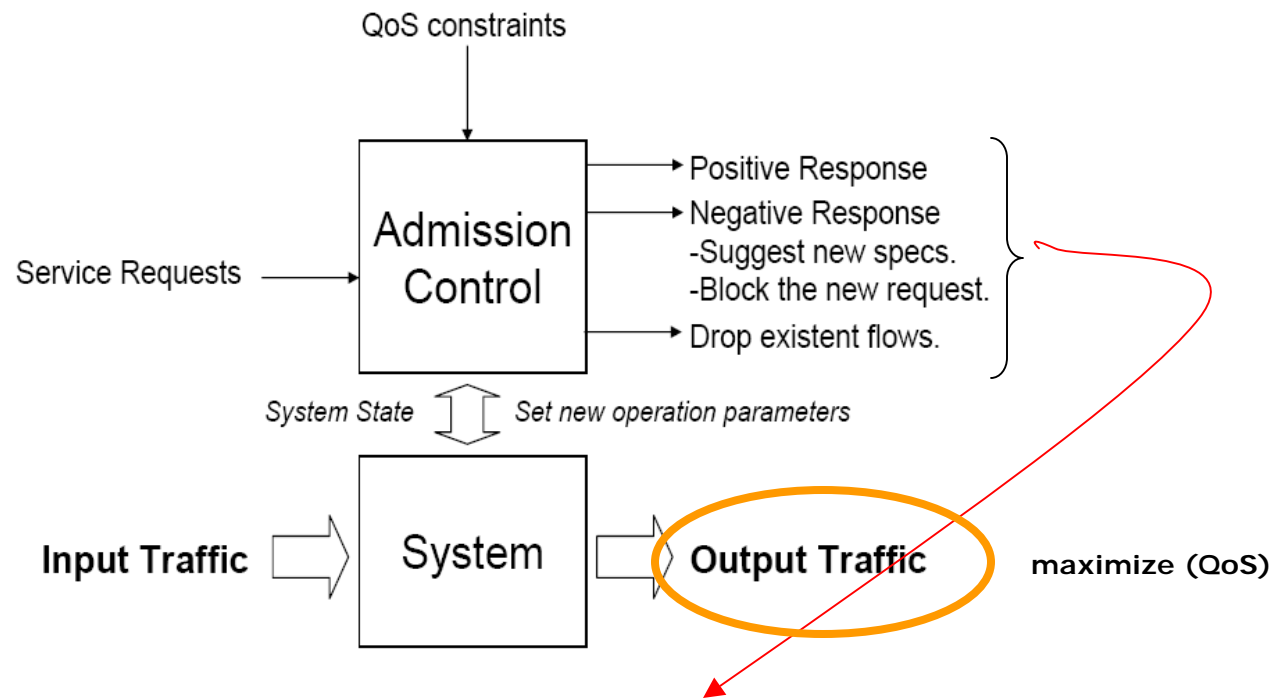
QoS constraints

Service Requests

Admission Control

Positive Response
Negative Response
-Suggest new specs.
-Block the new request.
Drop existent flows.

System State

Set new operation parameters

Input Traffic

System

Output Traffic

maximize (QoS)